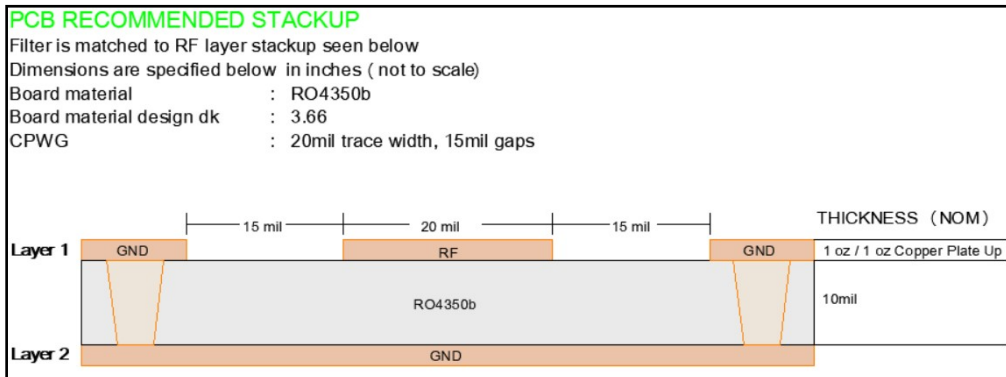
PCB RECOMMENDED STACKUP
Filter is matched to RF layer stackup seen below
Dimensions are specified below in inches ( not to scale)
Board material : RO4350b
Board material design dk : 3.66
CPWG : 20mil trace width, 15mil gaps

15 mil
20 mil
15 mil
THICKNESS (NOM)

Layer 1
GND
RF
GND
1 oz / 1 oz Copper Plate Up

RO4350b
10mil

Layer 2
GND